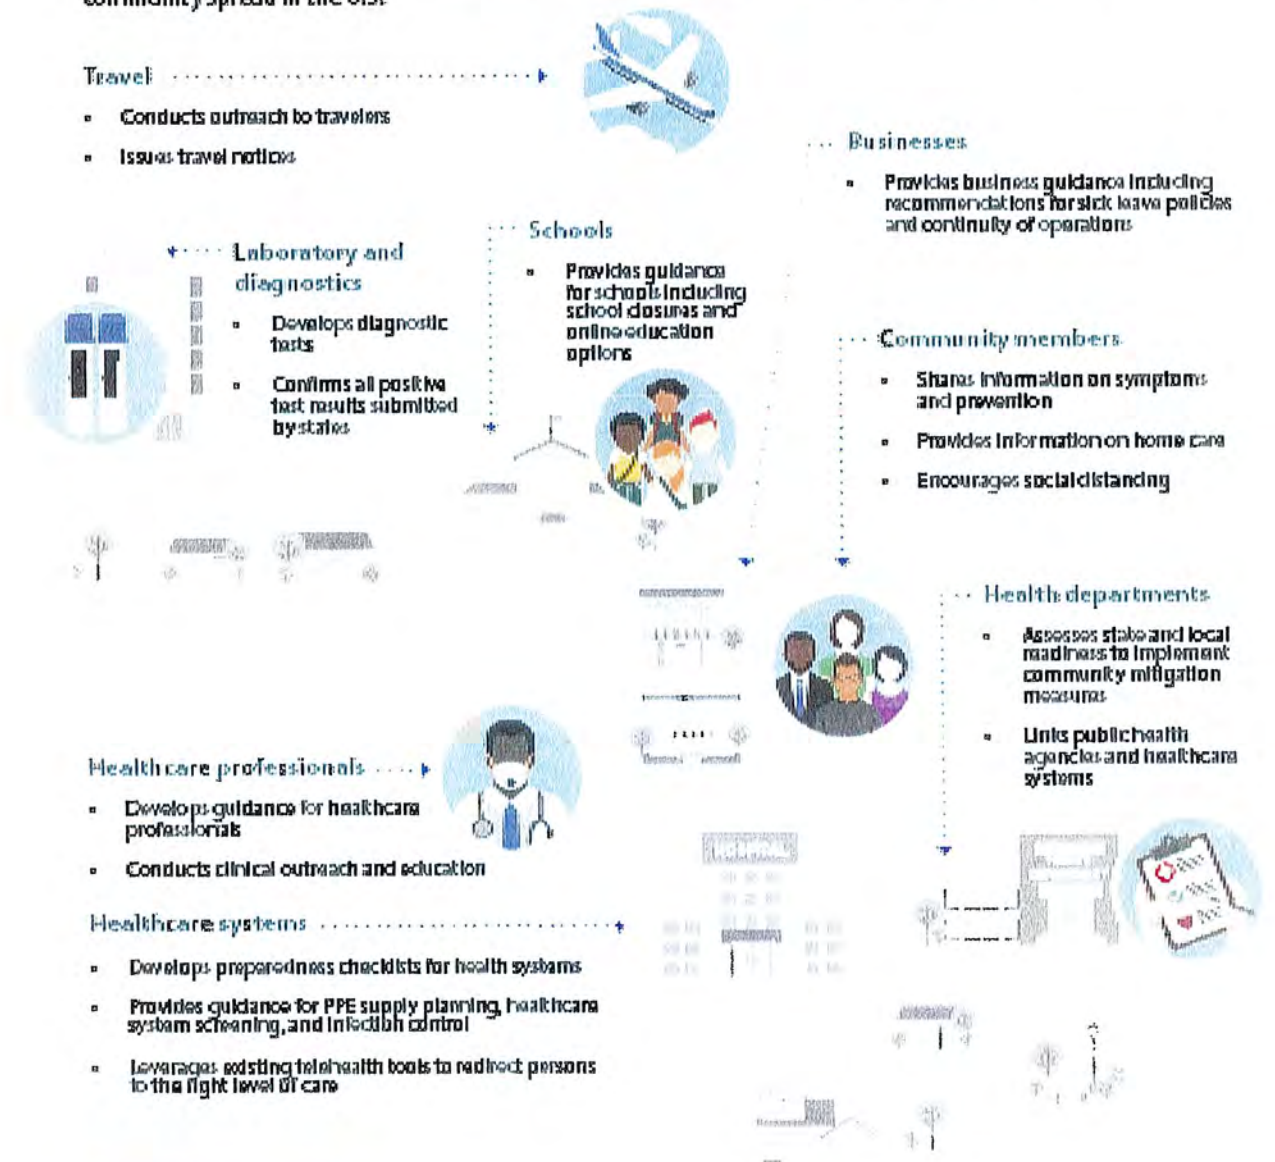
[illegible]

Travel

- Conducts outreach to travelers
- Issues travel notices

Businesses

- Provides business guidance including recommendations for sick leave policies and continuity of operations

Laboratory and diagnostics

- Develops diagnostic tests
- Confirms all positive test results submitted by states

Schools

- Provides guidance for schools including school closures and online education options

Community members

- Shares information on symptoms and prevention
- Provides information on home care
- Encourages social distancing

Health departments

- Assesses state and local readiness to implement community mitigation measures
- Links public health agencies and healthcare systems

Healthcare professionals

- Develops guidance for healthcare professionals
- Conducts clinical outreach and education

Healthcare systems

- Develops preparedness checklists for health systems
- Provides guidance for PPE supply planning, healthcare system screening, and infection control
- Leverages existing telehealth tools to redirect persons to the right level of care